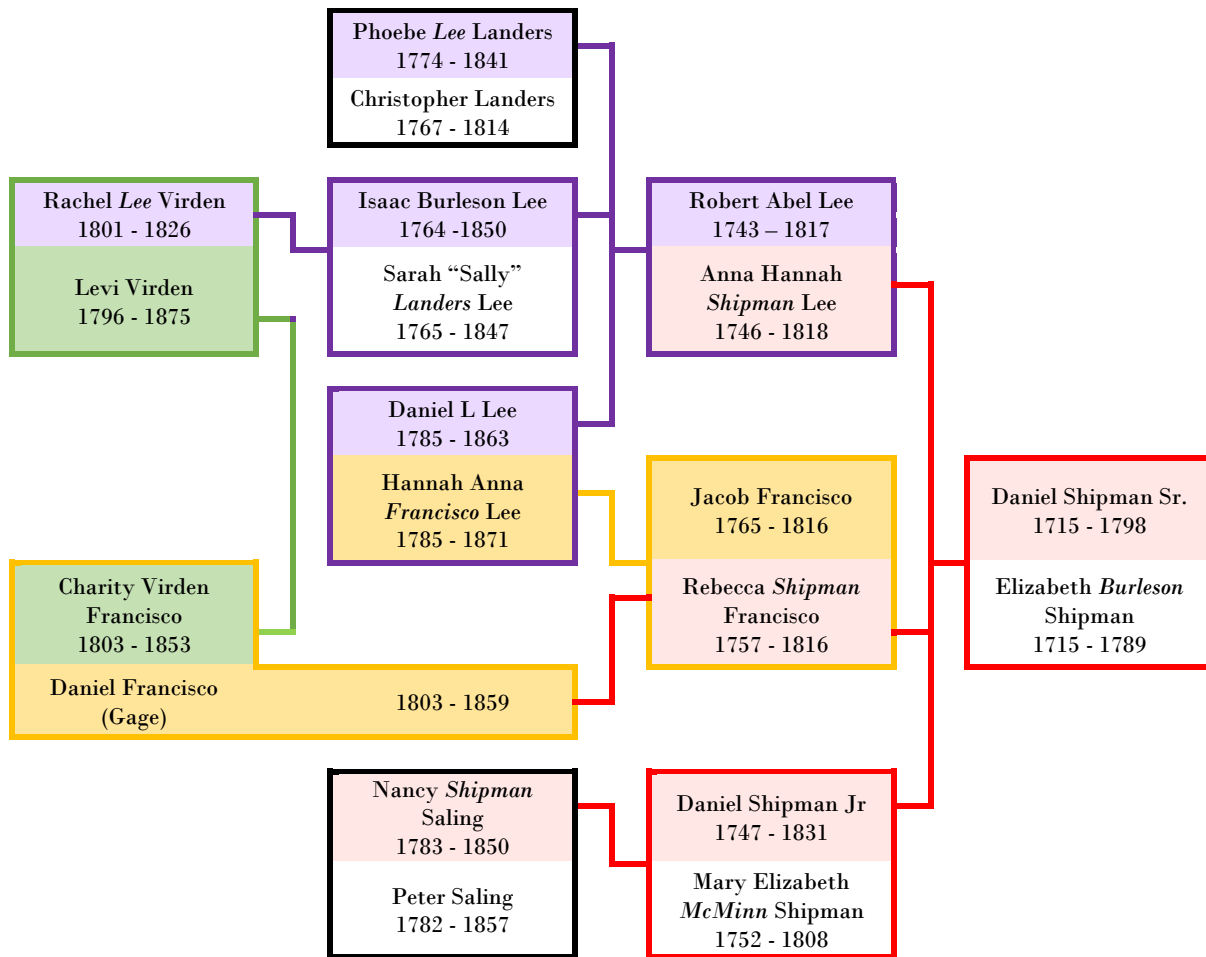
Phoebe *Lee* Landers
1774 - 1841

Christopher Landers
1767 - 1814

Rachel *Lee* Virden
1801 - 1826

Levi Virden
1796 - 1875

Isaac Burleson Lee
1764 -1850

Sarah “Sally” *Landers* Lee
1765 - 1847

Robert Abel Lee
1743 – 1817

Anna Hannah *Shipman* Lee
1746 - 1818

Daniel L Lee
1785 - 1863

Hannah Anna *Francisco* Lee
1785 - 1871

Jacob Francisco
1765 - 1816

Rebecca *Shipman* Francisco
1757 - 1816

Daniel Shipman Sr.
1715 - 1798

Elizabeth *Burleson* Shipman
1715 - 1789

Charity Virden Francisco
1803 - 1853

Daniel Francisco (Gage)
1803 - 1859

Nancy *Shipman* Saling
1783 - 1850

Peter Saling
1782 - 1857

Daniel Shipman Jr
1747 - 1831

Mary Elizabeth *McMinn* Shipman
1752 - 1808